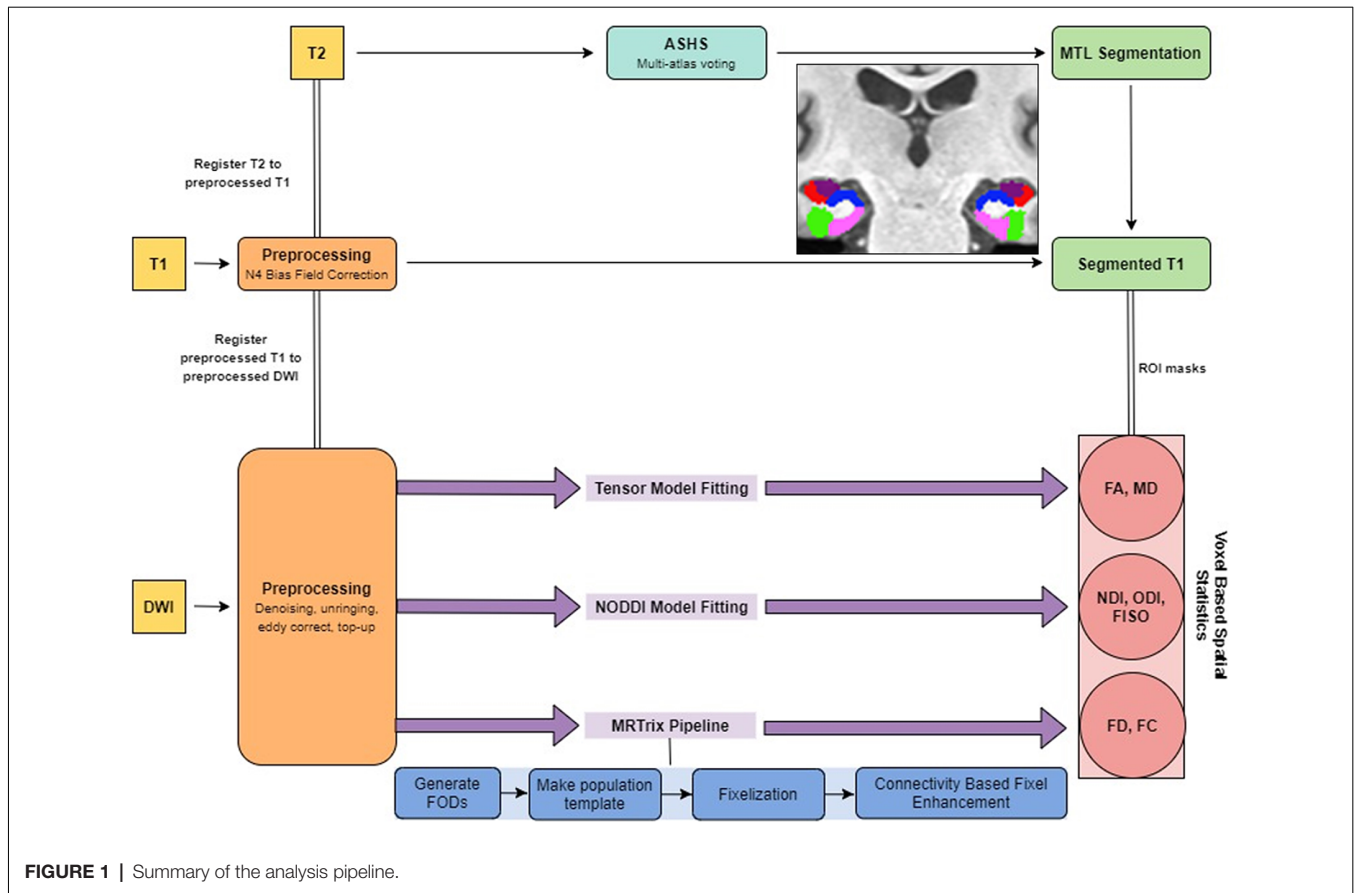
T2

ASHS
Multi-atlas voting

MTL Segmentation

Register T2 to preprocessed T1

T1

Preprocessing
N4 Bias Field Correction

Segmented T1

Register preprocessed T1 to preprocessed DWI

ROI masks

Tensor Model Fitting

FA, MD

DWI

Preprocessing
Denoising, unringing, eddy correct, top-up

NODDI Model Fitting

NDI, ODI, FISO

Voxel Based Spatial Statistics

MRTrix Pipeline

FD, FC

Generate FODs

Make population template

Fixelization

Connectivity Based Fixel Enhancement

**FIGURE 1** | Summary of the analysis pipeline.